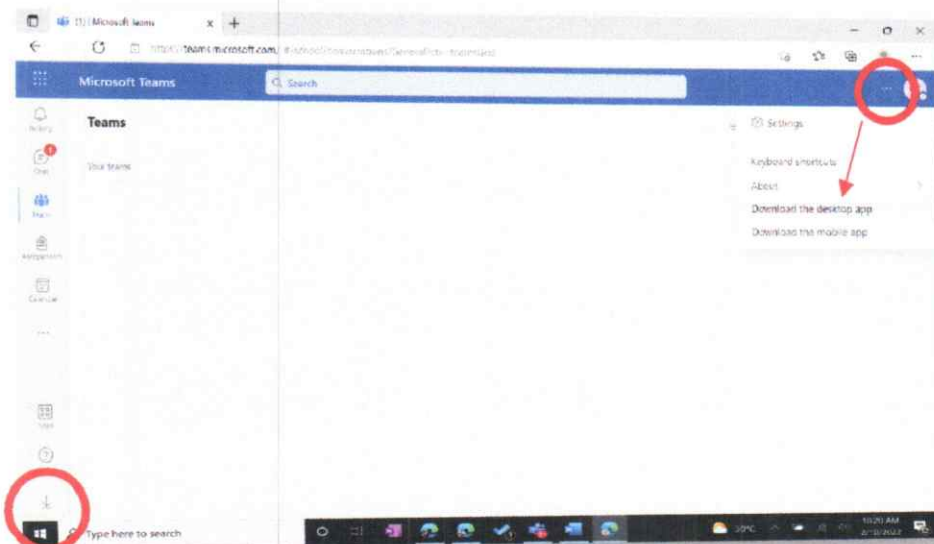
(1) | Microsoft Teams

https://teams.microsoft.com/ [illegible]

Microsoft Teams

Search

Activity

Chat

Teams

Assignments

Calendar

...

Apps

Teams

Your teams

Settings

Keyboard shortcuts

About

Download the desktop app

Download the mobile app

Type here to search

10:20 AM

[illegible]